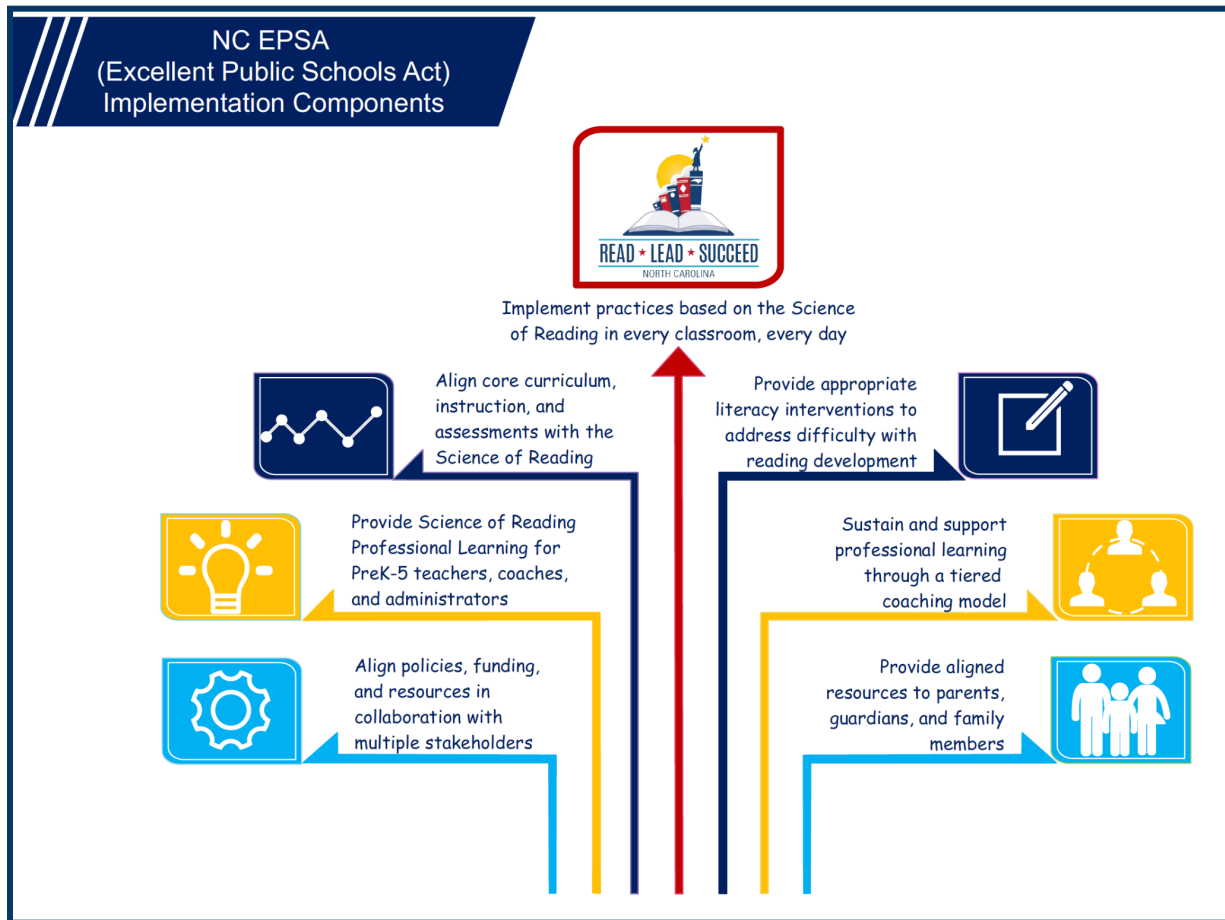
NC EPSA
(Excellent Public Schools Act)
Implementation Components

READ ★ LEAD ★ SUCCEED
NORTH CAROLINA

Implement practices based on the Science of Reading in every classroom, every day

Align core curriculum, instruction, and assessments with the Science of Reading

Provide appropriate literacy interventions to address difficulty with reading development

Provide Science of Reading Professional Learning for PreK-5 teachers, coaches, and administrators

Sustain and support professional learning through a tiered coaching model

Align policies, funding, and resources in collaboration with multiple stakeholders

Provide aligned resources to parents, guardians, and family members